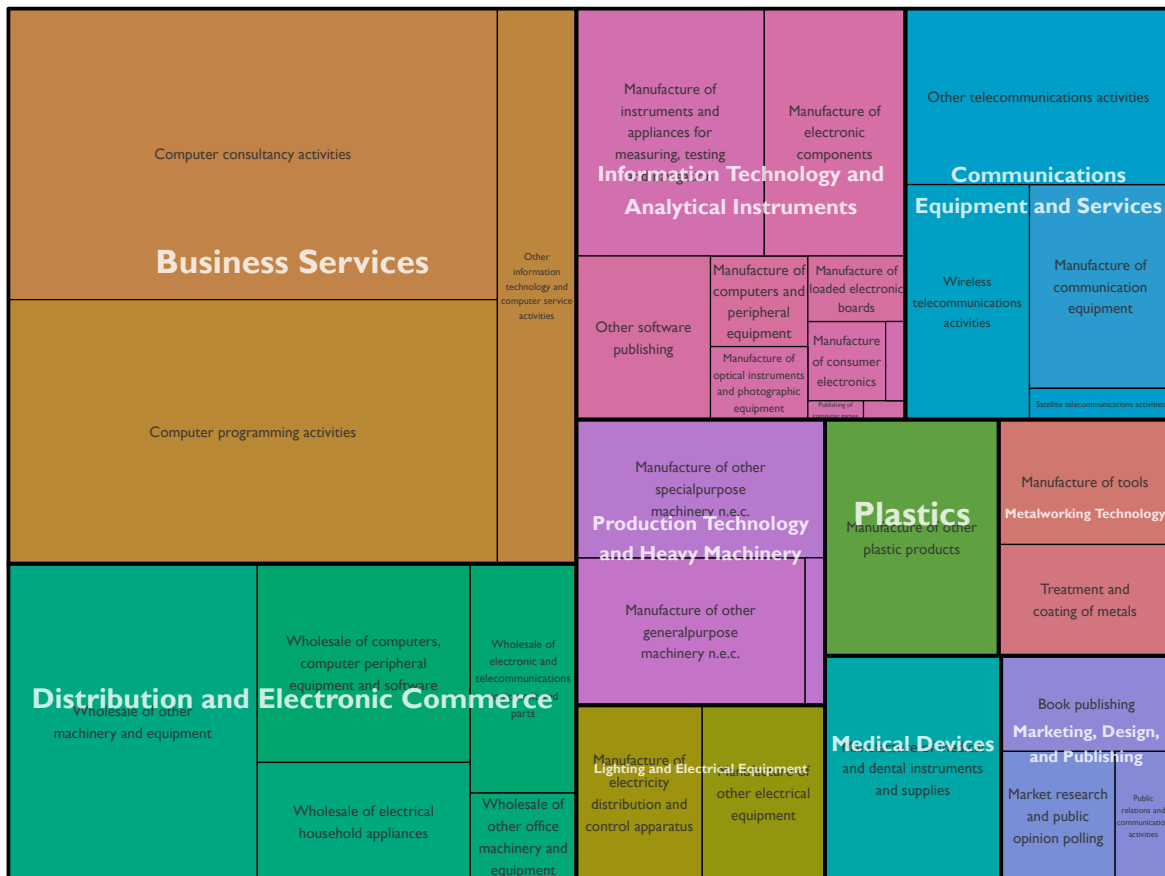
Computer consultancy activities

Business Services

Other information technology and computer service activities

Computer programming activities

Manufacture of instruments and appliances for measuring, testing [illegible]

Manufacture of electronic components

Information Technology and Analytical Instruments

Other software publishing

Manufacture of computers and peripheral equipment

Manufacture of loaded electronic boards

Manufacture of consumer electronics

Manufacture of optical instruments and photographic equipment

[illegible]

Other telecommunications activities

Communications Equipment and Services

Wireless telecommunications activities

Manufacture of communication equipment

Satellite telecommunications activities

Manufacture of other specialpurpose machinery n.e.c.

Production Technology and Heavy Machinery

Manufacture of other generalpurpose machinery n.e.c.

Plastics

Manufacture of other plastic products

Manufacture of tools

Metalworking Technology

Treatment and coating of metals

Distribution and Electronic Commerce

Wholesale of other machinery and equipment

Wholesale of computers, computer peripheral equipment and software

Wholesale of electronic and telecommunications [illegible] parts

Wholesale of electrical household appliances

Wholesale of other office machinery and equipment

Manufacture of electricity distribution and control apparatus

Lighting and Electrical Equipment

Manufacture of other electrical equipment

Medical Devices

and dental instruments and supplies

Book publishing

Marketing, Design, and Publishing

Market research and public opinion polling

Public relations and communication activities